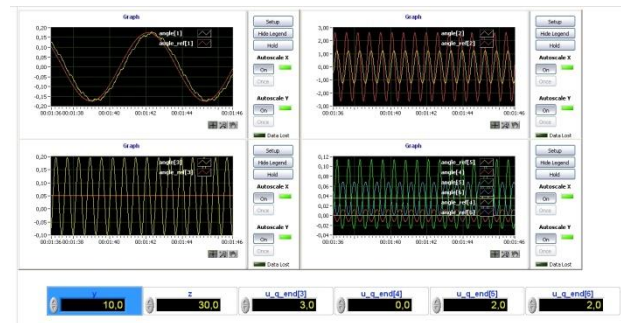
Graph

0,20
0,15
0,10
0,05
0,00
-0,05
-0,10
-0,15
-0,20
-0,25

angle[1]
angle_ref[1]

00:01:36 00:01:38 00:01:40 00:01:42 00:01:44 00:01:46

Setup
Hide Legend
Hold
Autoscale X
On
Once
Autoscale Y
On
Once
Data Lost

Graph

3,00
2,00
1,00
0,00
-1,00
-2,00
-3,00

angle[2]
angle_ref[2]

00:01:36 00:01:40 00:01:42 00:01:44 00:01:46

Setup
Hide Legend
Hold
Autoscale X
On
Once
Autoscale Y
On
Once
Data Lost

Graph

0,20
0,15
0,10
0,05
0,00
-0,05
-0,10

angle[3]
angle_ref[3]

00:01:36 00:01:38 00:01:40 00:01:42 00:01:44 00:01:46

Setup
Hide Legend
Hold
Autoscale X
On
Once
Autoscale Y
On
Once
Data Lost

Graph

0,12
0,10
0,08
0,06
0,04
0,02
0,00
-0,02
-0,04

angle_ref[5]
angle[4]
angle[5]
angle[6]
angle_ref[4]
angle_ref[6]

00:01:36 00:01:40 00:01:42 00:01:44 00:01:46

Setup
Hide Legend
Hold
Autoscale X
On
Once
Autoscale Y
On
Once
Data Lost

y
10,0

z
30,0

u_q_end[3]
3,0

u_q_end[4]
0,0

u_q_end[5]
2,0

u_q_end[6]
2,0